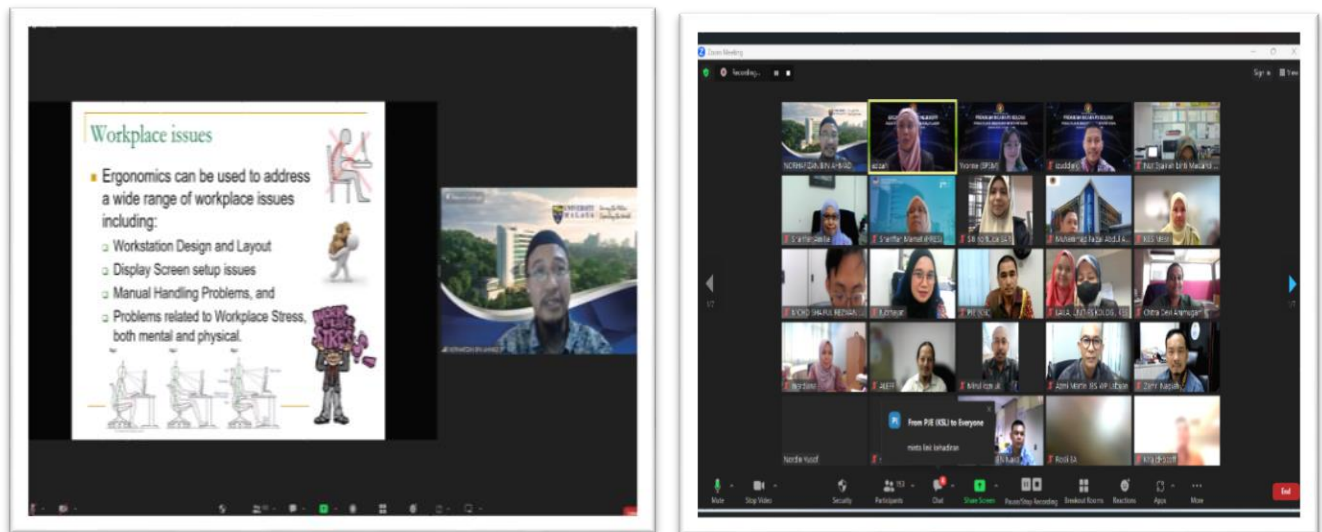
Workplace issues

Ergonomics can be used to address a wide range of workplace issues including:

Workstation Design and Layout

Display Screen setup issues

Manual Handling Problems, and

Problems related to Workplace Stress, both mental and physical.

UNIVERSITI MALAYA

Zoom Meeting

Recording...

From PJE (KSL) to Everyone

minta link kehadiran

Nordin Yusof

Mute

Stop Video

Security

Participants

Chat

Share Screen

Pause/Stop Recording

Breakout Rooms

Reactions

Apps

More

End